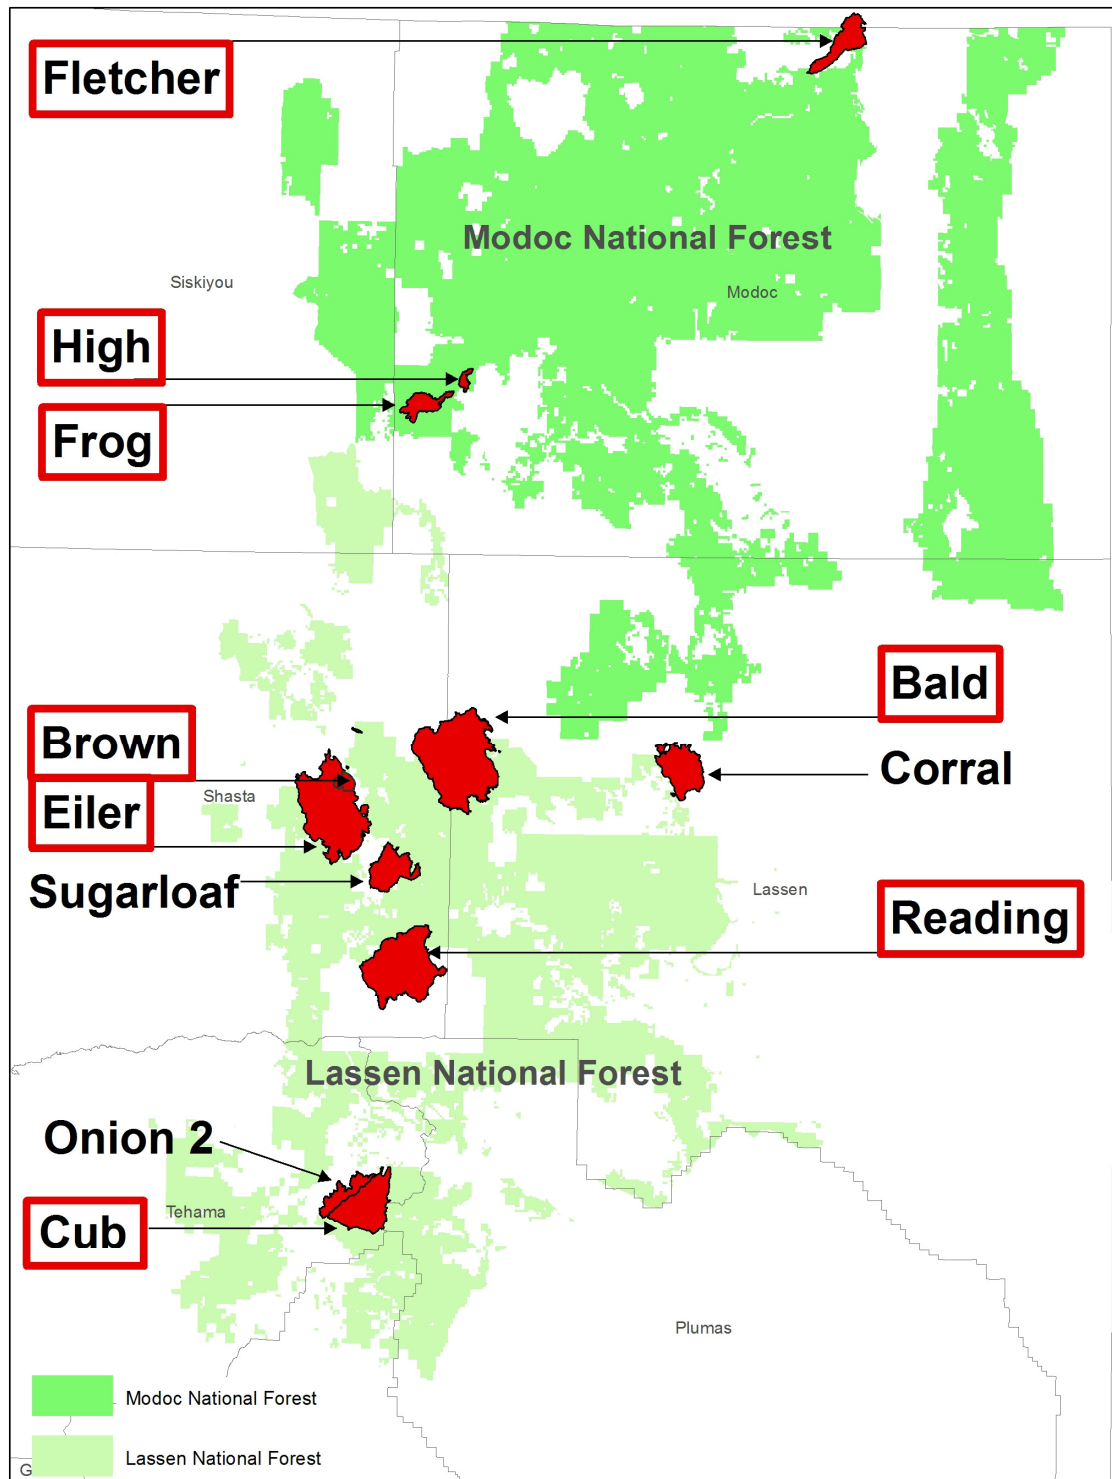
Fletcher

Modoc National Forest

Siskiyou

Modoc

High

Frog

Bald

Brown

Corral

Shasta

Eiler

Sugarloaf

Lassen

Reading

Lassen National Forest

Onion 2

Cub

Tehama

Plumas

Modoc National Forest

Lassen National Forest

G